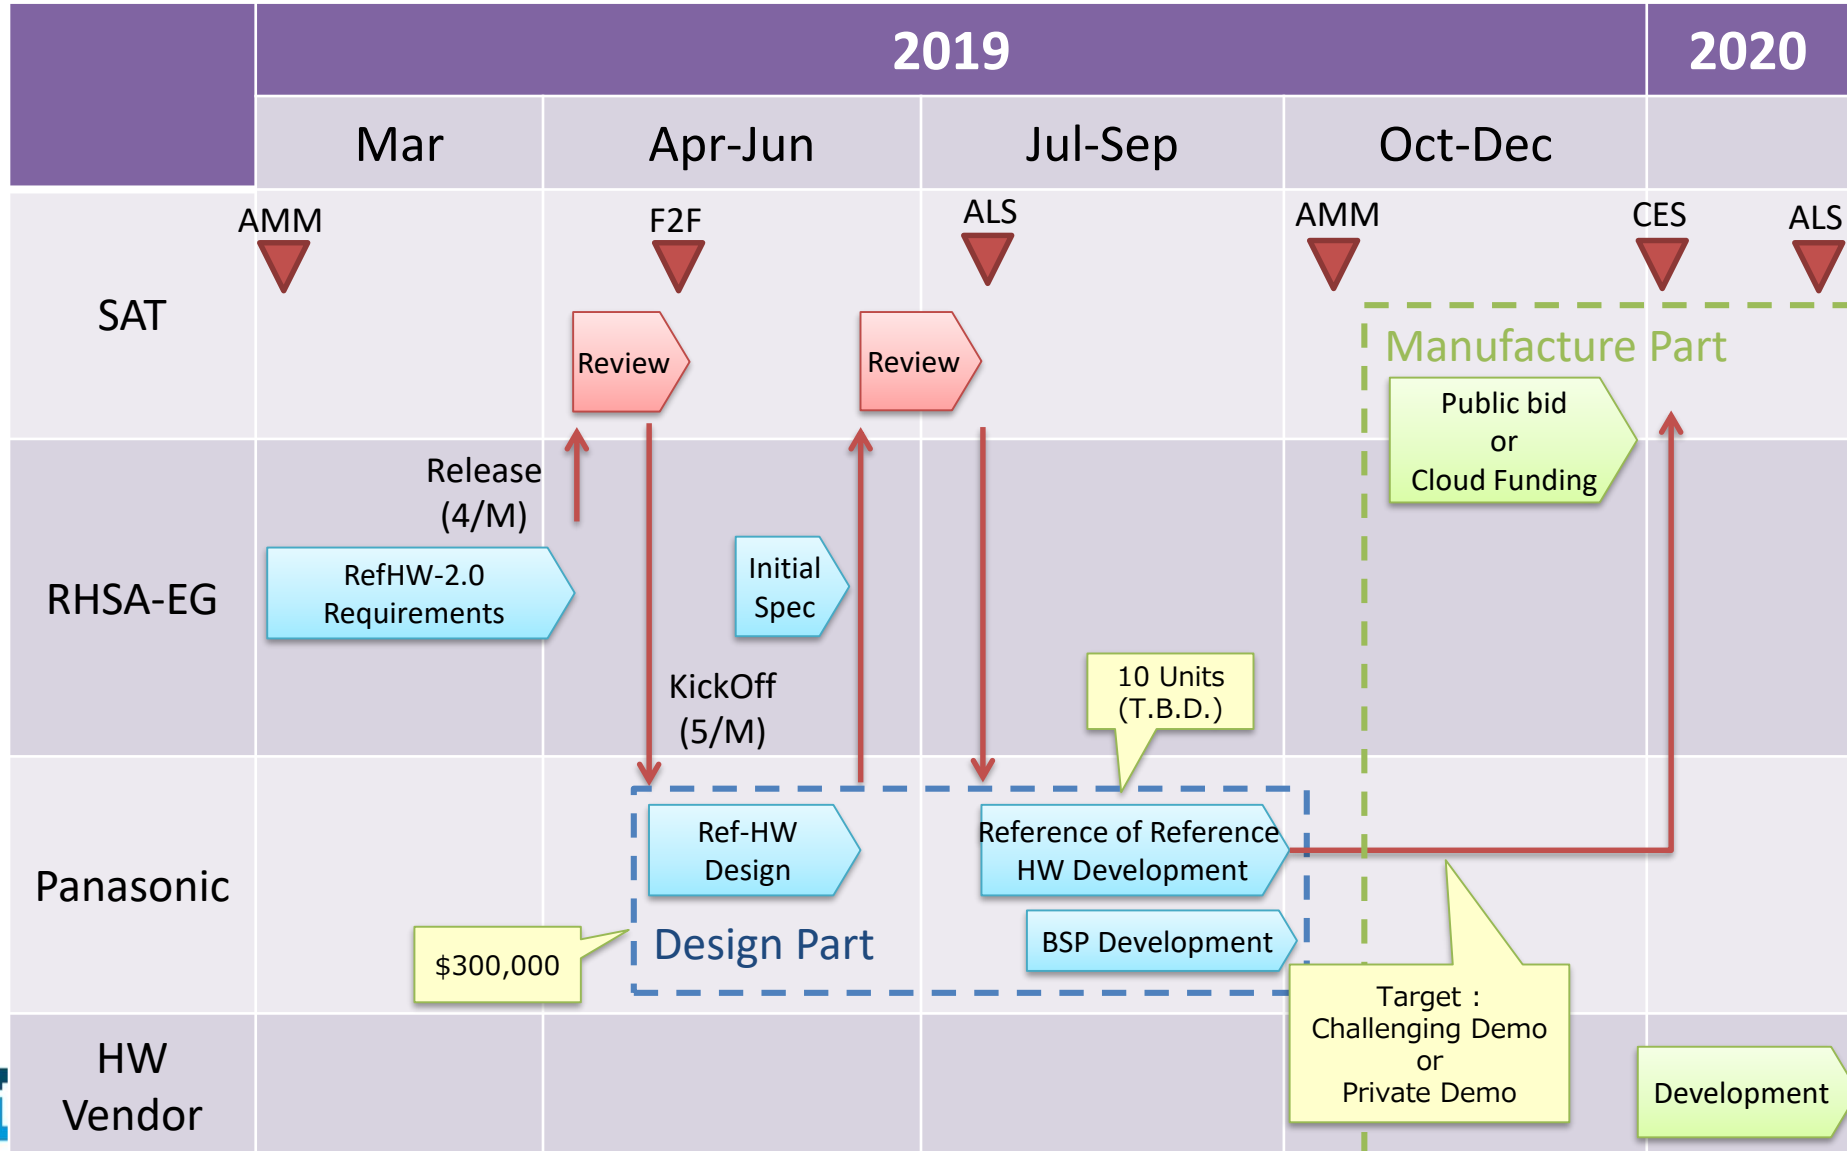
|  | 2019 |  |  |  | 2020 |
|---|---|---|---|---|---|
|  | Mar | Apr-Jun | Jul-Sep | Oct-Dec |  |
| SAT | AMM | F2F Review | ALS Review | AMM | CES ALS |
| RHSA-EG | Release (4/M) RefHW-2.0 Requirements | KickOff (5/M) Initial Spec | 10 Units (T.B.D.) |  |  |
| Panasonic | $300,000 | Ref-HW Design | Reference of Reference HW Development BSP Development |  |  |
| HW Vendor |  |  |  |  | Development |

Manufacture Part

Public bid or Cloud Funding

Design Part

Target : Challenging Demo or Private Demo